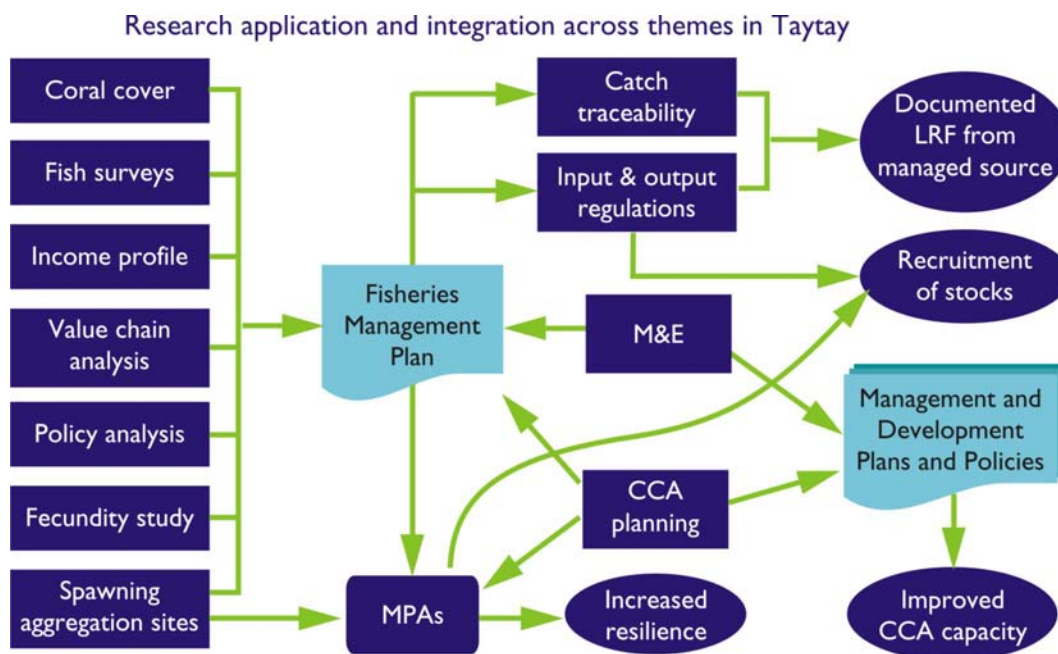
Research application and integration across themes in Taytay

Coral cover

Fish surveys

Income profile

Value chain analysis

Policy analysis

Fecundity study

Spawning aggregation sites

Catch traceability

Input & output regulations

Documented LRF from managed source

Recruitment of stocks

Fisheries Management Plan

M&E

Management and Development Plans and Policies

CCA planning

MPAs

Increased resilience

Improved CCA capacity